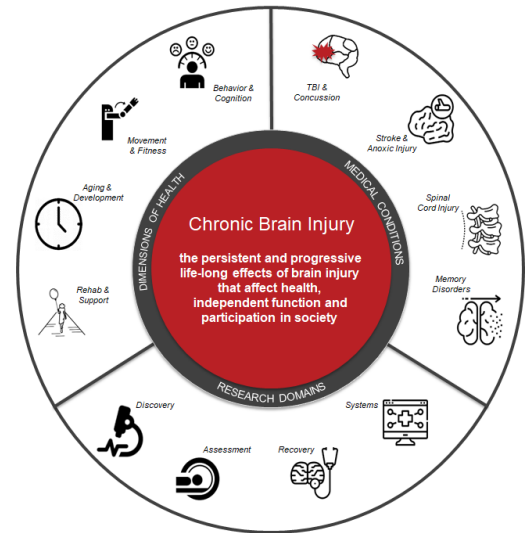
Chronic Brain Injury

the persistent and progressive life-long effects of brain injury that affect health, independent function and participation in society

DIMENSIONS OF HEALTH

MEDICAL CONDITIONS

RESEARCH DOMAINS

Behavior & Cognition

Movement & Fitness

Aging & Development

Rehab & Support

TBI & Concussion

Stroke & Anoxic Injury

Spinal Cord Injury

Memory Disorders

Discovery

Assessment

Recovery

Systems